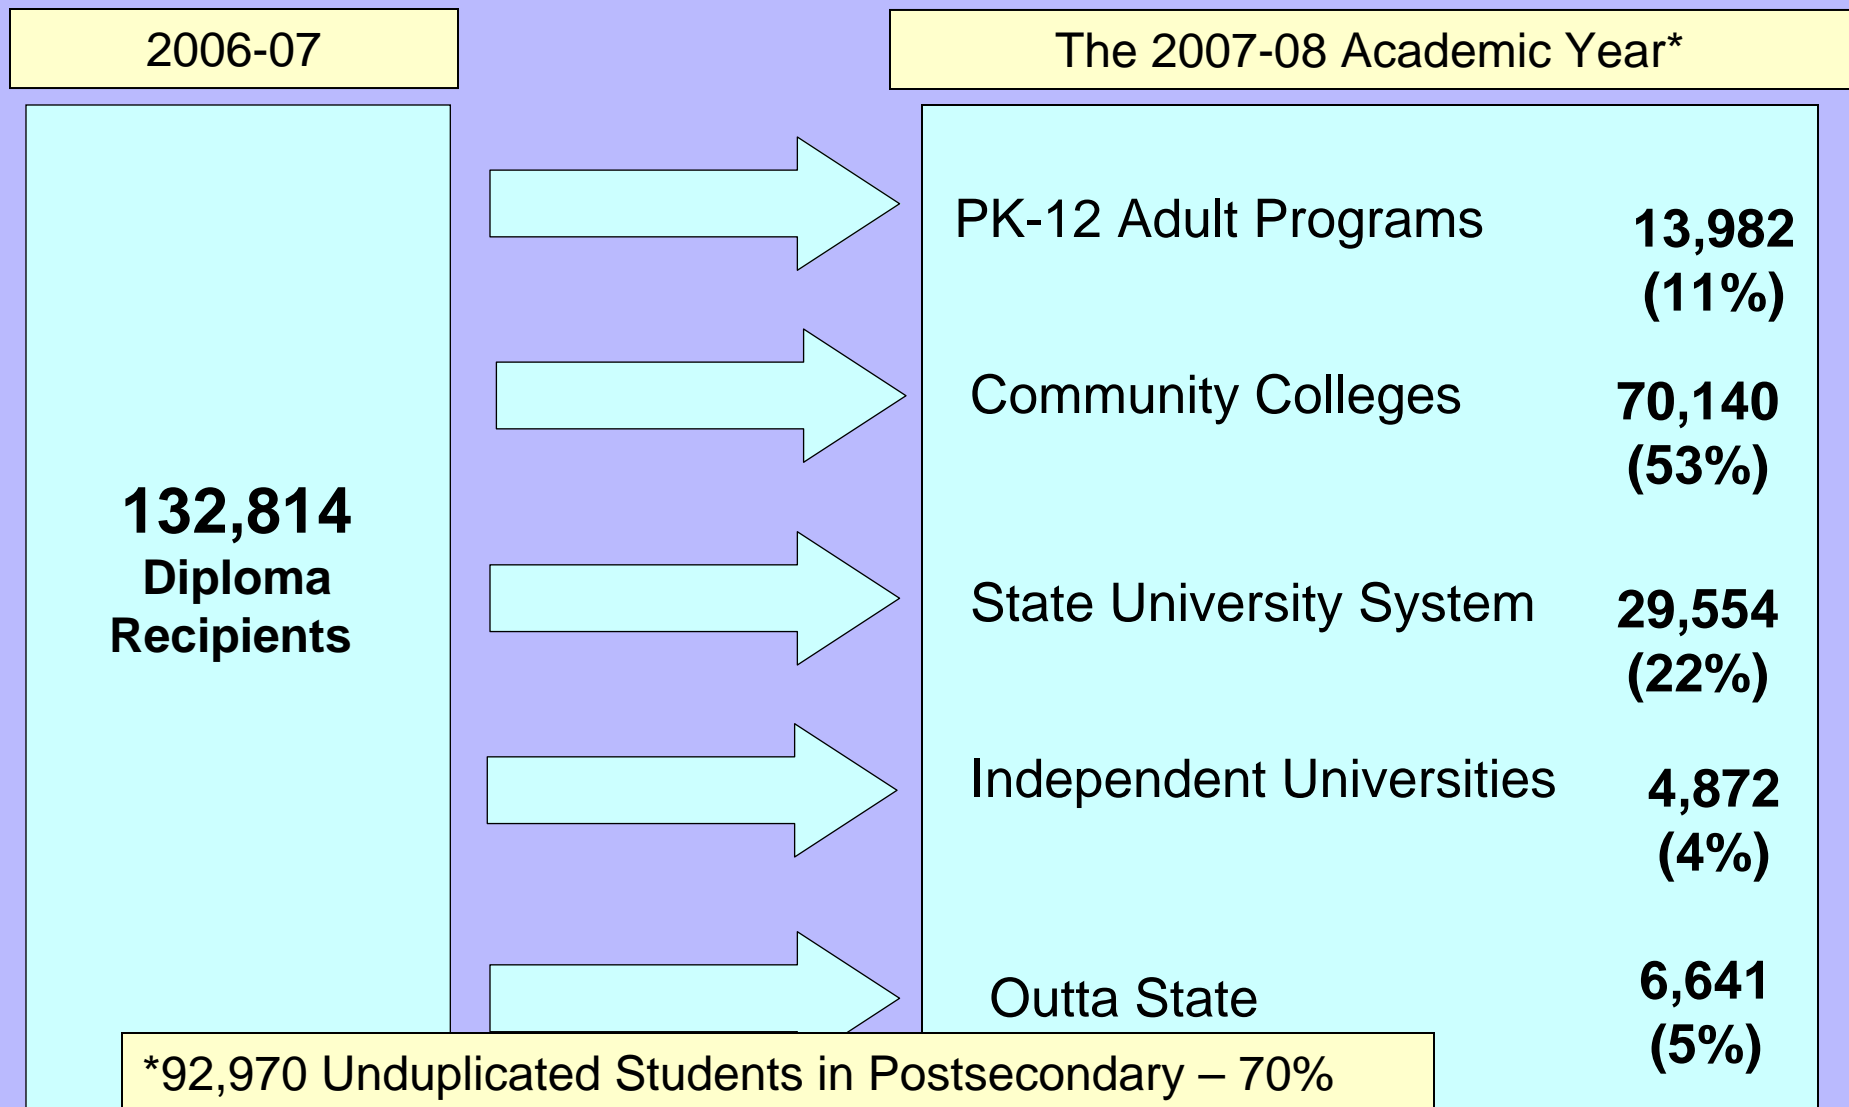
2006-07

The 2007-08 Academic Year*

132,814 Diploma Recipients

PK-12 Adult Programs 13,982 (11%)

Community Colleges 70,140 (53%)

State University System 29,554 (22%)

Independent Universities 4,872 (4%)

Outta State 6,641 (5%)

*92,970 Unduplicated Students in Postsecondary – 70%